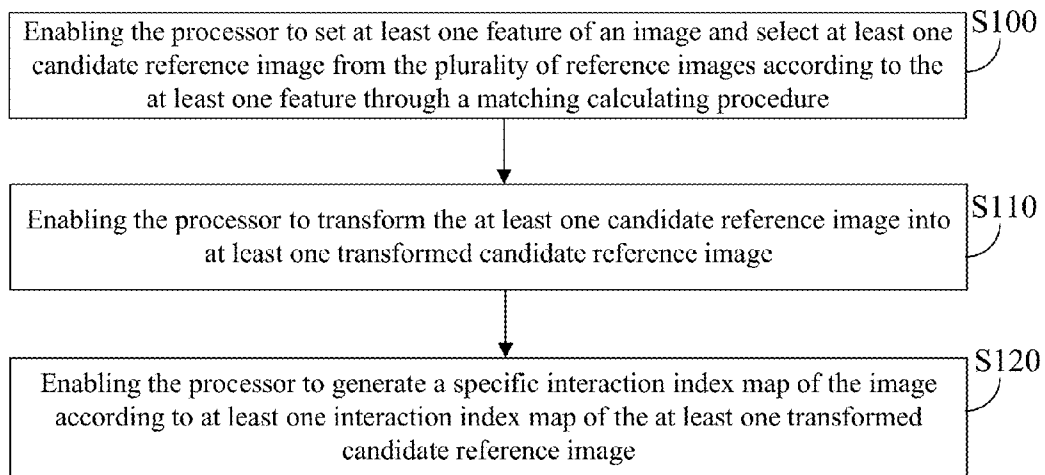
Enabling the processor to set at least one feature of an image and select at least one candidate reference image from the plurality of reference images according to the at least one feature through a matching calculating procedure

S100

Enabling the processor to transform the at least one candidate reference image into at least one transformed candidate reference image

S110

Enabling the processor to generate a specific interaction index map of the image according to at least one interaction index map of the at least one transformed candidate reference image

S120